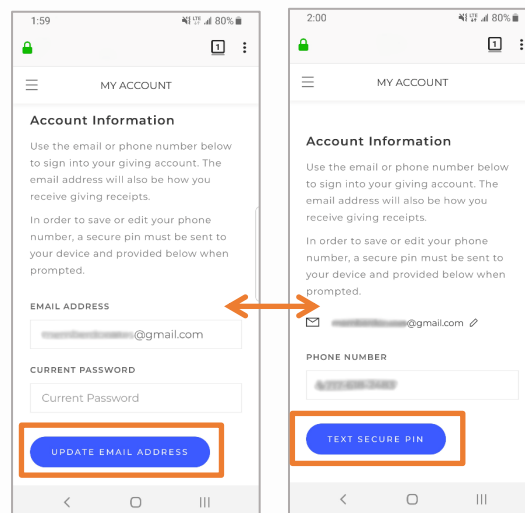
1:59

80%

1

MY ACCOUNT

Account Information

Use the email or phone number below to sign into your giving account. The email address will also be how you receive giving receipts.

In order to save or edit your phone number, a secure pin must be sent to your device and provided below when prompted.

EMAIL ADDRESS

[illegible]@gmail.com

CURRENT PASSWORD

Current Password

UPDATE EMAIL ADDRESS

2:00

80%

1

MY ACCOUNT

Account Information

Use the email or phone number below to sign into your giving account. The email address will also be how you receive giving receipts.

In order to save or edit your phone number, a secure pin must be sent to your device and provided below when prompted.

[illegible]@gmail.com

PHONE NUMBER

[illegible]

TEXT SECURE PIN